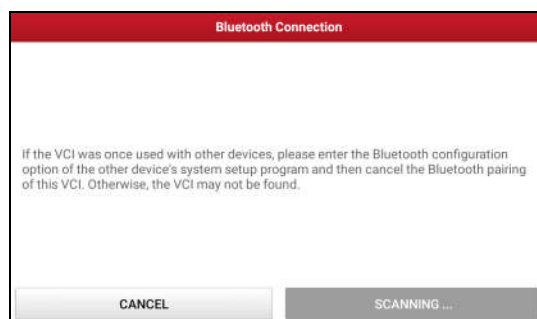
Bluetooth Connection

If the VCI was once used with other devices, please enter the Bluetooth configuration option of the other device's system setup program and then cancel the Bluetooth pairing of this VCI. Otherwise, the VCI may not be found.

CANCEL

SCANNING ...